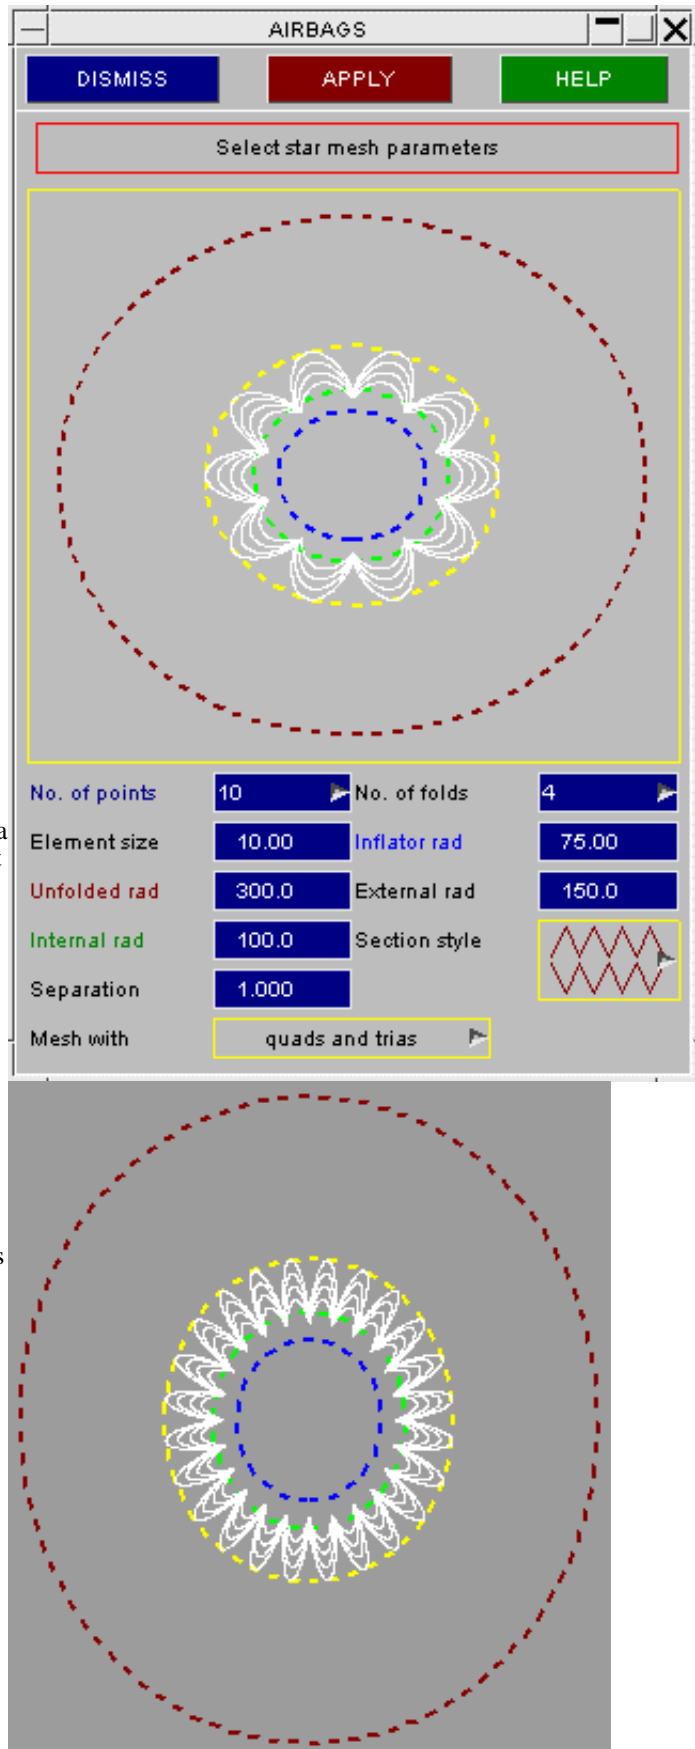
AIRBAGS

DISMISS APPLY HELP

Select star mesh parameters

No. of points 10 No. of folds 4

Element size 10.00 Inflator rad 75.00

Unfolded rad 300.0 External rad 150.0

Internal rad 100.0 Section style

Separation 1.000

Mesh with quads and trias